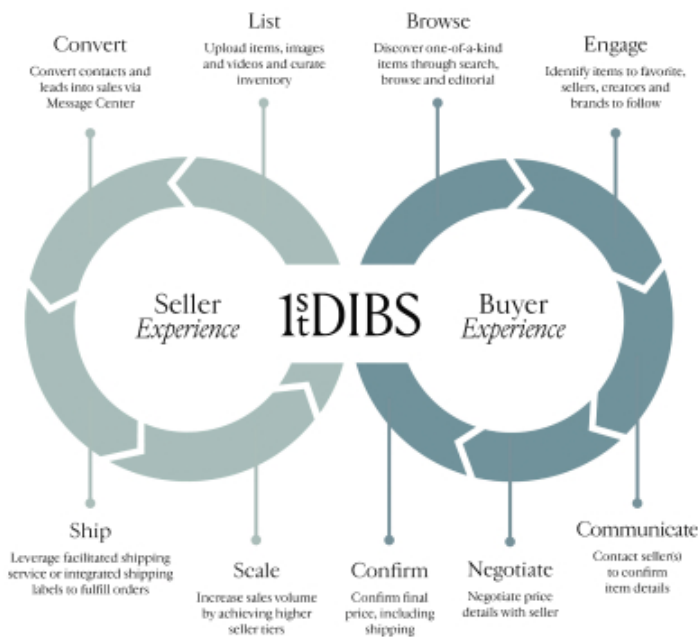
List
Upload items, images and videos and curate inventory

Browse
Discover one-of-a-kind items through search, browse and editorial

Convert
Convert contacts and leads into sales via Message Center

Engage
Identify items to favorite, sellers, creators and brands to follow

Seller
*Experience*

1stDIBS

Buyer
*Experience*

Ship
Leverage facilitated shipping service or integrated shipping labels to fulfill orders

Scale
Increase sales volume by achieving higher seller tiers

Confirm
Confirm final price, including shipping

Negotiate
Negotiate price details with seller

Communicate
Contact seller(s) to confirm item details